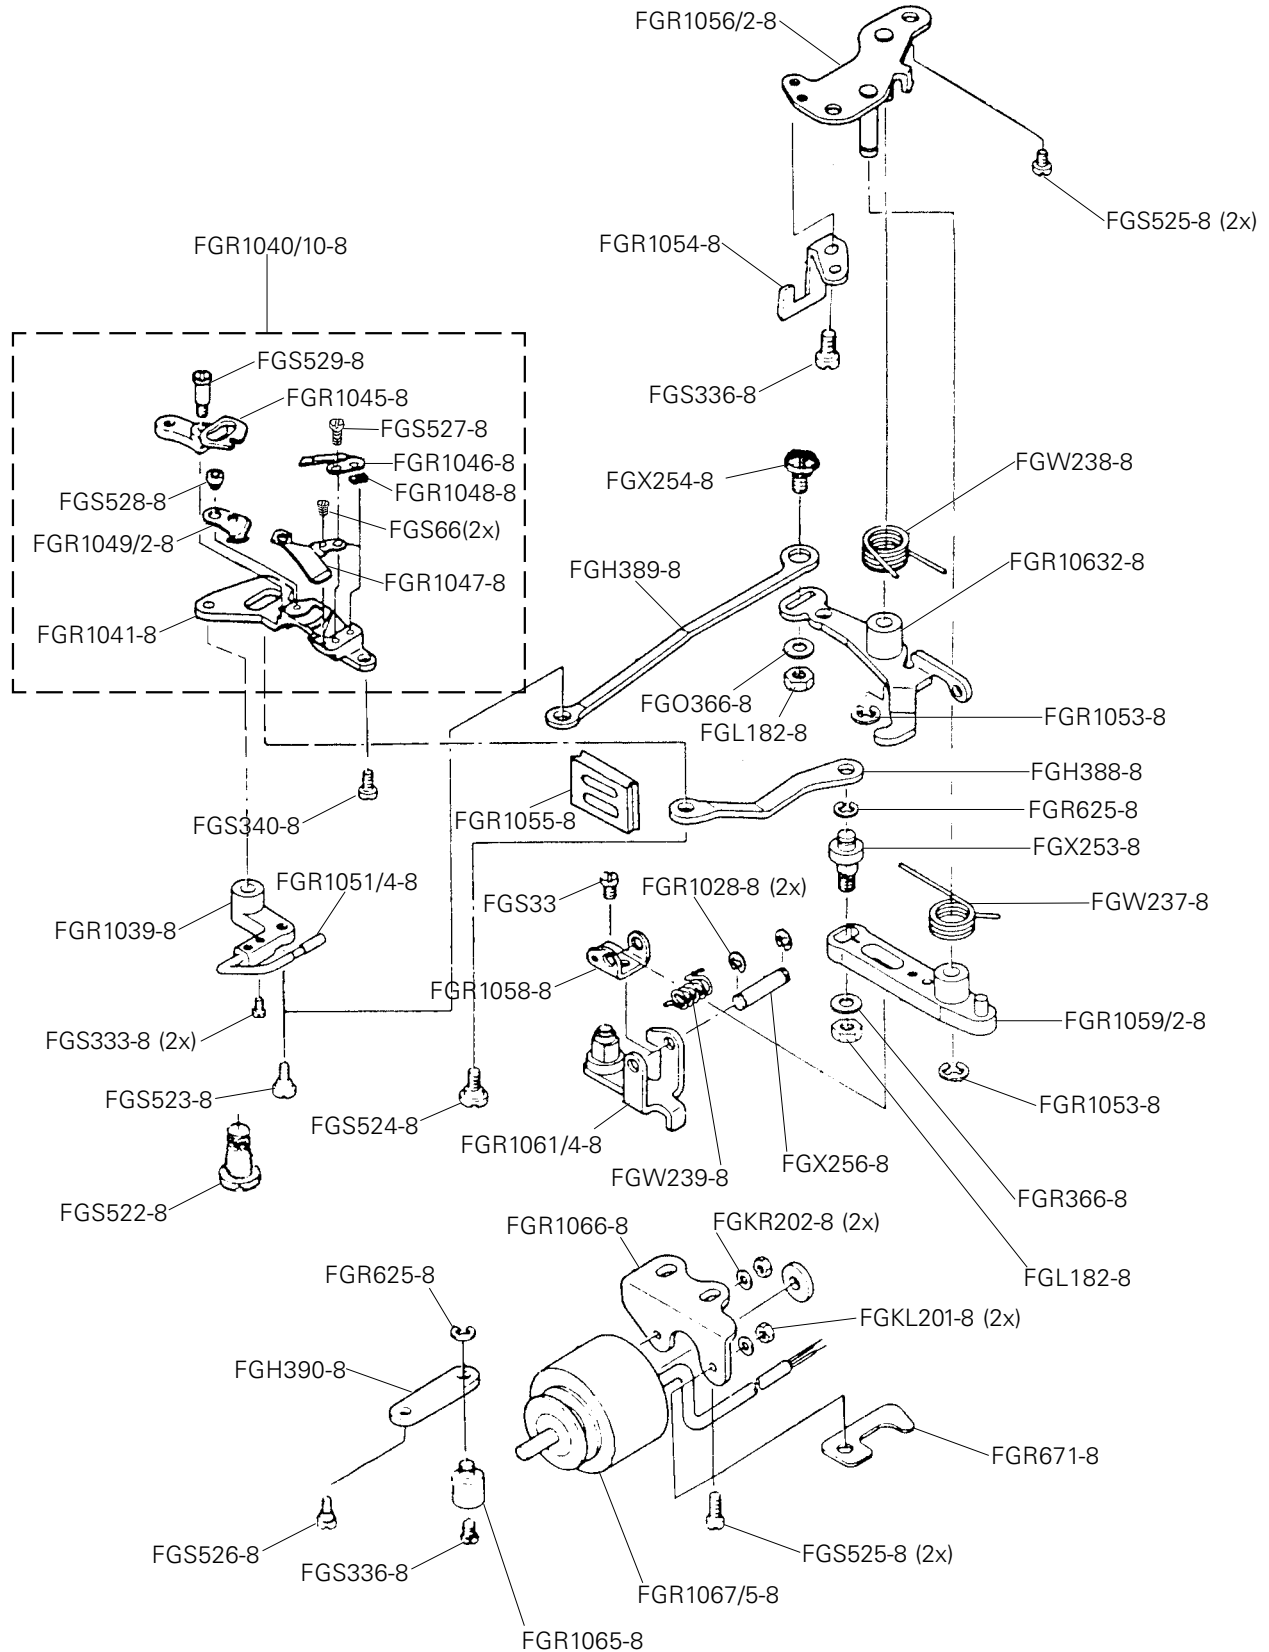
FGR1056/2-8
FGS525-8 (2x)
FGR1054-8
FGR1040/10-8
FGS336-8
FGS529-8
FGR1045-8
FGS527-8
FGR1046-8
FGR1048-8
FGS528-8
FGR1049/2-8
FGS66(2x)
FGR1047-8
FGR1041-8
FGX254-8
FGW238-8
FGH389-8
FGR10632-8
FGO366-8
FGL182-8
FGR1053-8
FGH388-8
FGR625-8
FGS340-8
FGR1055-8
FGX253-8
FGR1051/4-8
FGS33
FGR1028-8 (2x)
FGW237-8
FGR1039-8
FGR1058-8
FGR1059/2-8
FGS333-8 (2x)
FGS523-8
FGS524-8
FGR1061/4-8
FGR1053-8
FGW239-8
FGX256-8
FGR366-8
FGS522-8
FGR1066-8
FGKR202-8 (2x)
FGL182-8
FGR625-8
FGKL201-8 (2x)
FGH390-8
FGR671-8
FGS526-8
FGS336-8
FGS525-8 (2x)
FGR1067/5-8
FGR1065-8